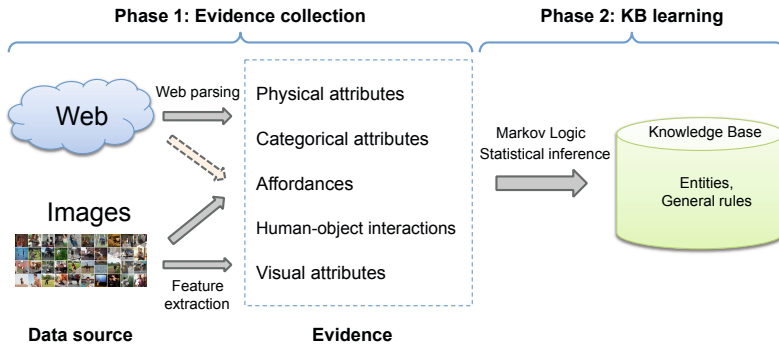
Phase 1: Evidence collection

Phase 2: KB learning

Web

Web parsing

Images

Feature extraction

Physical attributes

Categorical attributes

Affordances

Human-object interactions

Visual attributes

Markov Logic
Statistical inference

Knowledge Base

Entities,
General rules

Data source

Evidence